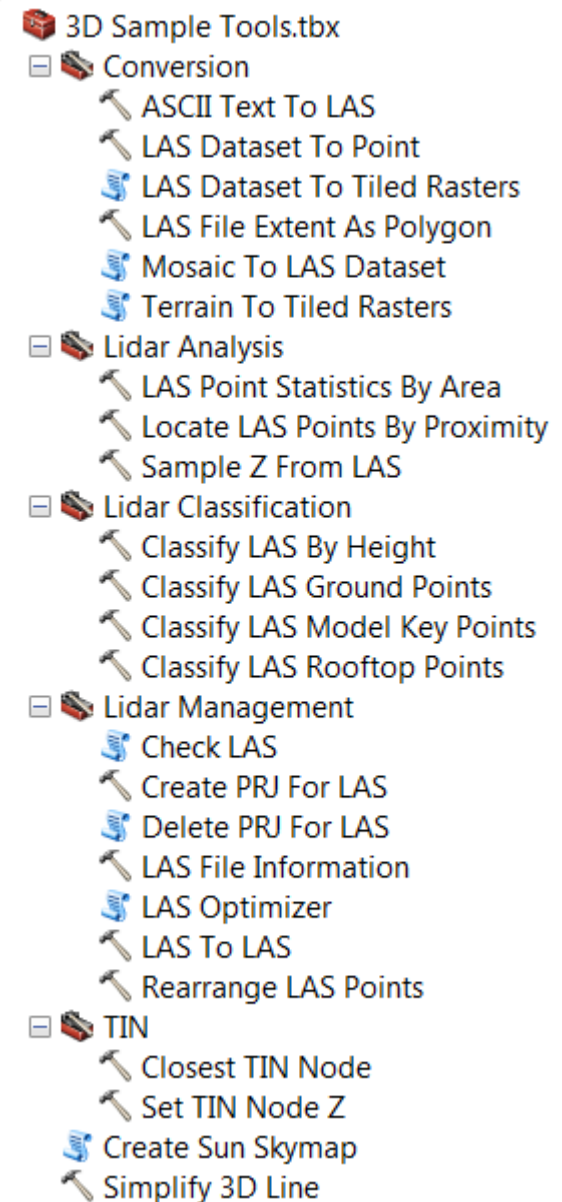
3D Sample Tools.tbx
Conversion
ASCII Text To LAS
LAS Dataset To Point
LAS Dataset To Tiled Rasters
LAS File Extent As Polygon
Mosaic To LAS Dataset
Terrain To Tiled Rasters
Lidar Analysis
LAS Point Statistics By Area
Locate LAS Points By Proximity
Sample Z From LAS
Lidar Classification
Classify LAS By Height
Classify LAS Ground Points
Classify LAS Model Key Points
Classify LAS Rooftop Points
Lidar Management
Check LAS
Create PRJ For LAS
Delete PRJ For LAS
LAS File Information
LAS Optimizer
LAS To LAS
Rearrange LAS Points
TIN
Closest TIN Node
Set TIN Node Z
Create Sun Skymap
Simplify 3D Line